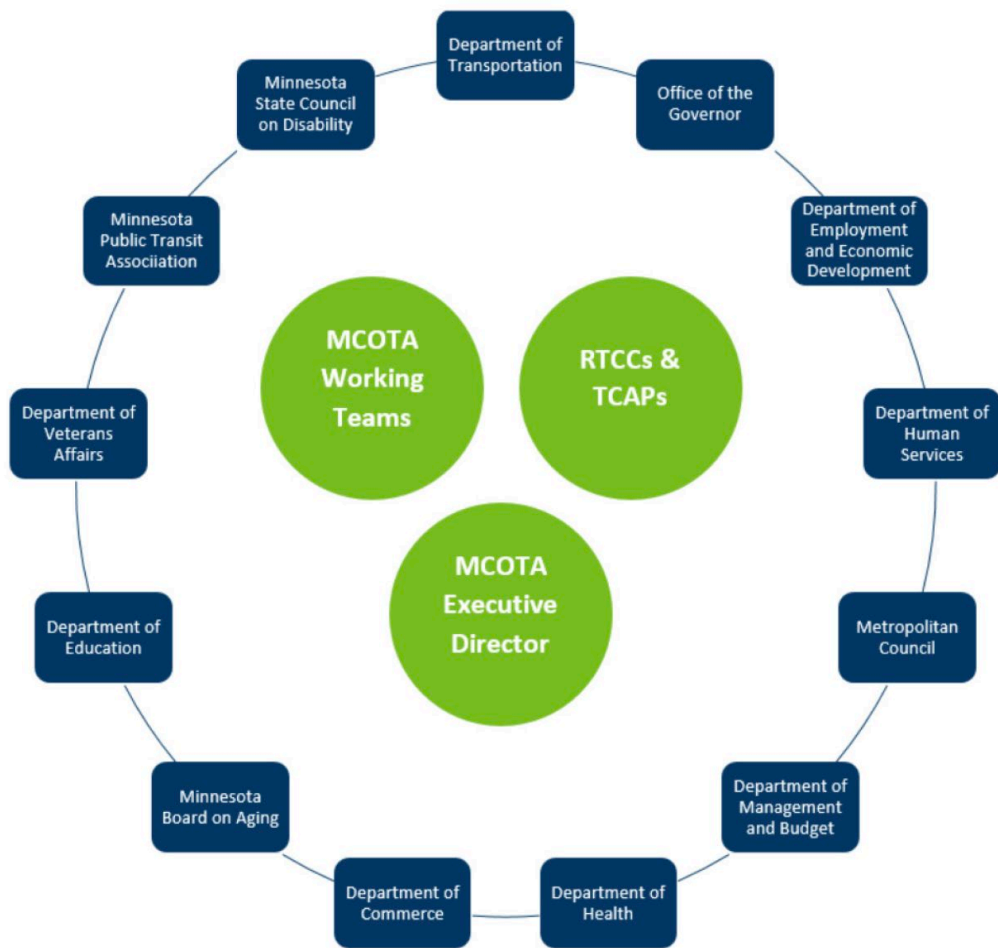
Department of Transportation

Office of the Governor

Department of Employment and Economic Development

Department of Human Services

Metropolitan Council

Department of Management and Budget

Department of Health

Department of Commerce

Minnesota Board on Aging

Department of Education

Department of Veterans Affairs

Minnesota Public Transit Associiation

Minnesota State Council on Disability

MCOTA Working Teams

RTCCs & TCAPs

MCOTA Executive Director